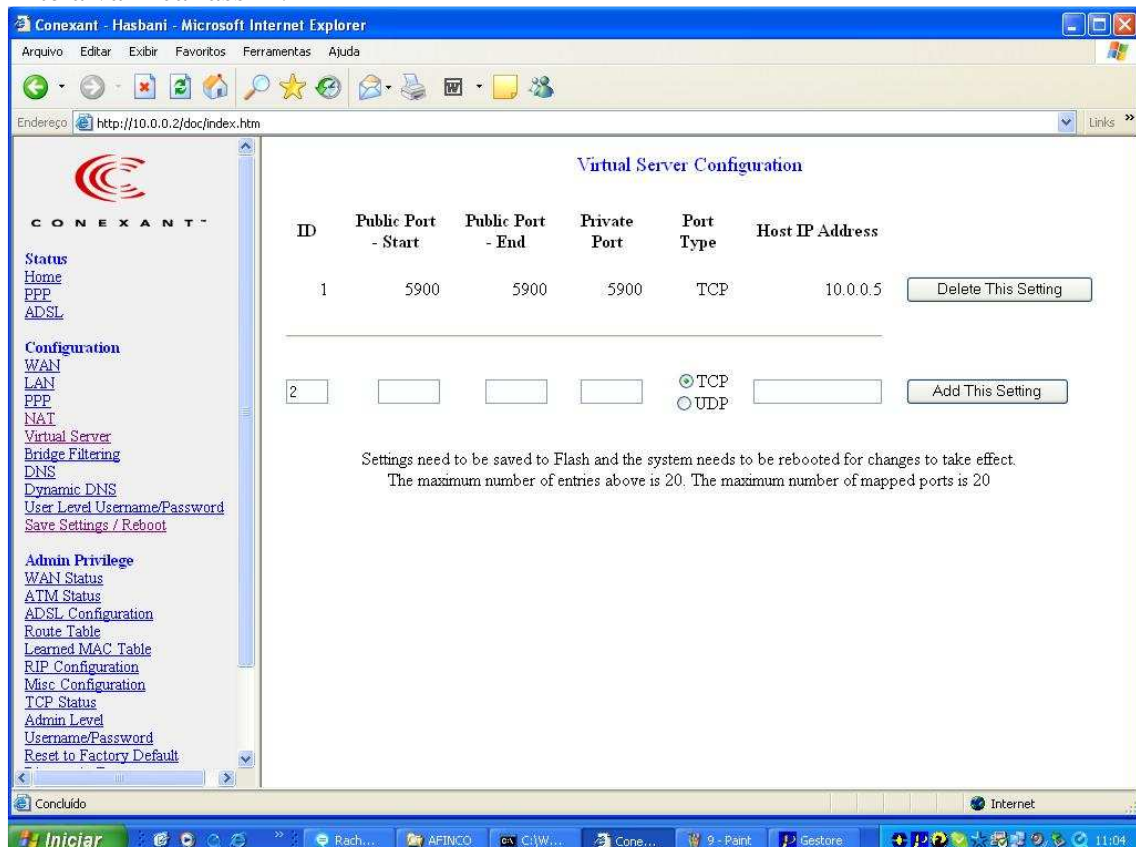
Conexant - Hasbani - Microsoft Internet Explorer

Arquivo Editar Exibir Favoritos Ferramentas Ajuda

Endereço http://10.0.0.2/doc/index.htm

Links

CONEXANT

Status
Home
PPP
ADSL

Configuration
WAN
LAN
PPP
NAT
Virtual Server
Bridge Filtering
DNS
Dynamic DNS
User Level Username/Password
Save Settings / Reboot

Admin Privilege
WAN Status
ATM Status
ADSL Configuration
Route Table
Learned MAC Table
RIP Configuration
Misc Configuration
TCP Status
Admin Level
Username/Password
Reset to Factory Default

Virtual Server Configuration

| ID | Public Port - Start | Public Port - End | Private Port | Port Type | Host IP Address | |
|---|---|---|---|---|---|---|
| 1 | 5900 | 5900 | 5900 | TCP | 10.0.0.5 | Delete This Setting |
| 2 | | | | TCP UDP | | Add This Setting |

Settings need to be saved to Flash and the system needs to be rebooted for changes to take effect.
The maximum number of entries above is 20. The maximum number of mapped ports is 20

Concluído

Internet

Iniciar

Rach...

AFINCO

C:\W...

Cone...

9 - Paint

Gestore

11:04